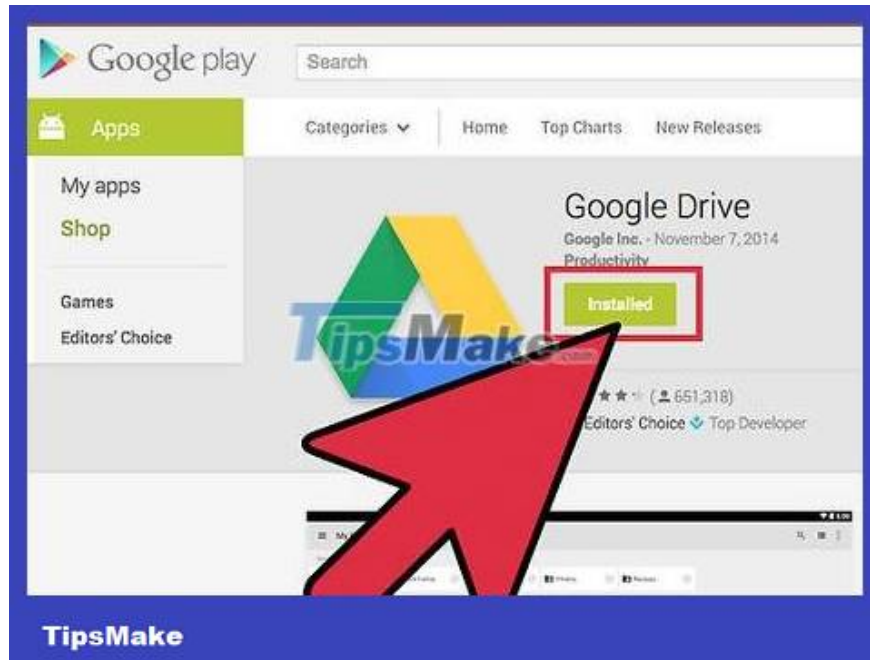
Google play

Search

Apps

Categories

Home

Top Charts

New Releases

My apps

Shop

Games

Editors' Choice

Google Drive

Google Inc. - November 7, 2014

Productivity

Installed

TipsMake.com

(651,318)

Editors' Choice Top Developer

TipsMake